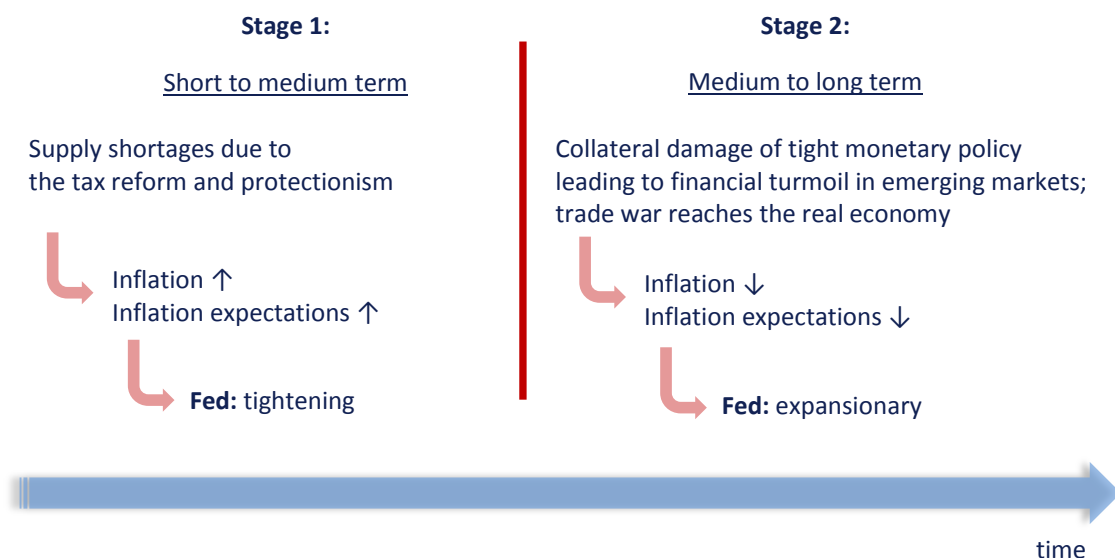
**Stage 1:**

Short to medium term

Supply shortages due to the tax reform and protectionism

Inflation ↑
Inflation expectations ↑

**Fed:** tightening

**Stage 2:**

Medium to long term

Collateral damage of tight monetary policy leading to financial turmoil in emerging markets; trade war reaches the real economy

Inflation ↓
Inflation expectations ↓

**Fed:** expansionary

time